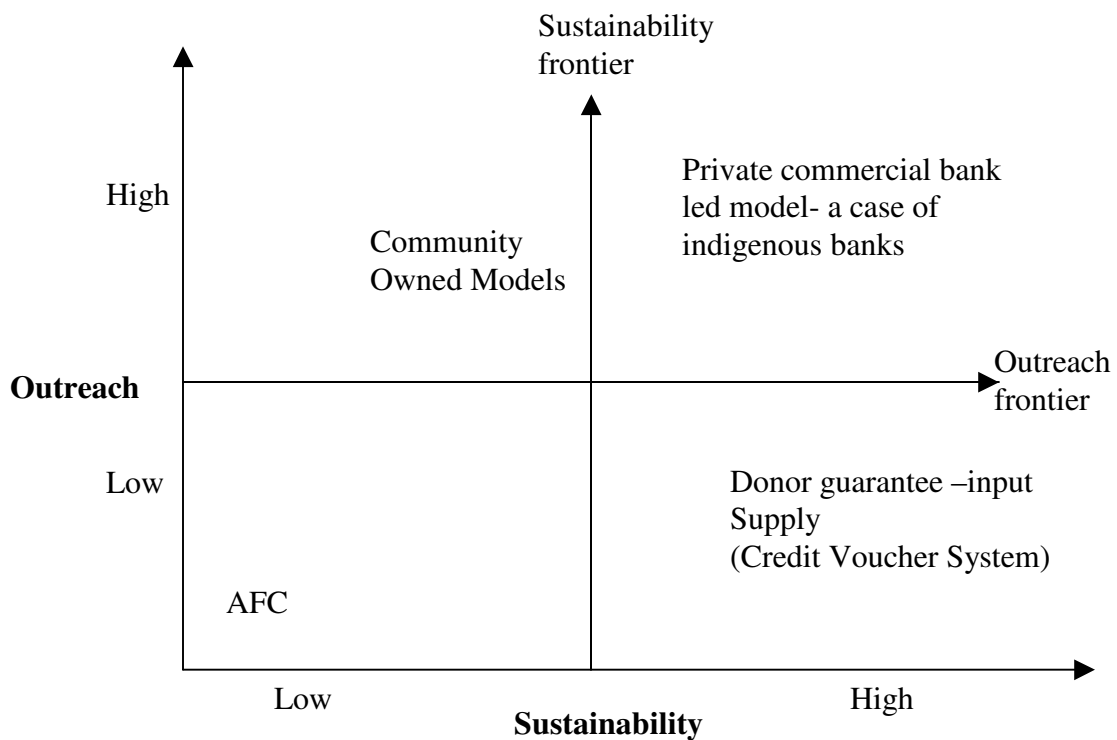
Sustainability frontier

High

Community Owned Models

Private commercial bank led model- a case of indigenous banks

Outreach

Outreach frontier

Low

Donor guarantee –input Supply (Credit Voucher System)

AFC

Low

High

Sustainability